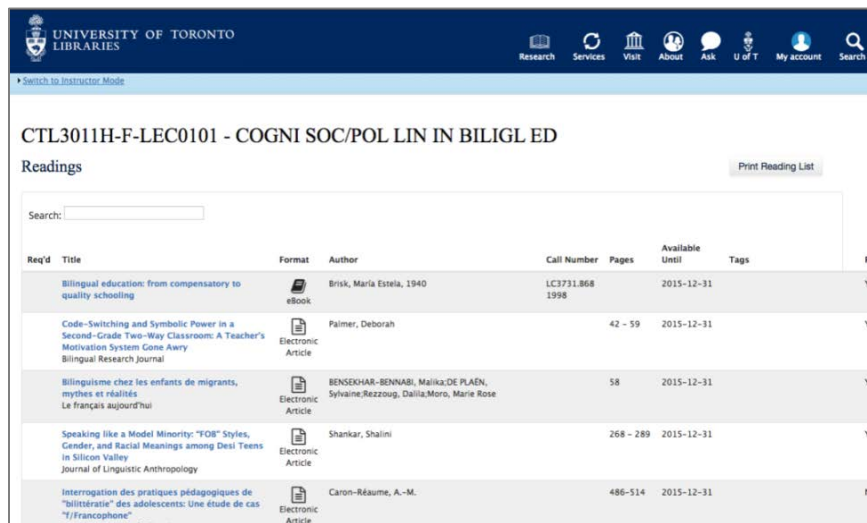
UNIVERSITY OF TORONTO LIBRARIES

Research Services Visit About Ask U of T My account Search

Switch to Instructor Mode

CTL3011H-F-LEC0101 - COGNI SOC/POL LIN IN BILIGL ED

Readings

Print Reading List

Search:

| Req'd | Title | Format | Author | Call Number | Pages | Available Until | Tags |
|---|---|---|---|---|---|---|---|
| | Bilingual education: from compensatory to quality schooling | eBook | Brisk, Maria Estela, 1940 | LC3731.868 1998 | | 2015-12-31 | |
| | Code-Switching and Symbolic Power in a Second-Grade Two-Way Classroom: A Teacher's Motivation System Gone Awry Bilingual Research Journal | Electronic Article | Palmer, Deborah | | 42 - 59 | 2015-12-31 | |
| | Bilinguisme chez les enfants de migrants, mythes et réalités Le français aujourd'hui | Electronic Article | BENSEKHAR-BENNABI, Malika;DE PLAEN, Sylvaine;Rezzoug, Dalila;Moro, Marie Rose | | 58 | 2015-12-31 | |
| | Speaking like a Model Minority: "FOB" Styles, Gender, and Racial Meanings among Desi Teens in Silicon Valley Journal of Linguistic Anthropology | Electronic Article | Shankar, Shalini | | 268 - 289 | 2015-12-31 | |
| | Interrogation des pratiques pédagogiques de "bilittératie" des adolescents: Une étude de cas "f/Francophone" | Electronic Article | Caron-Réaume, A.-M. | | 486-514 | 2015-12-31 | |